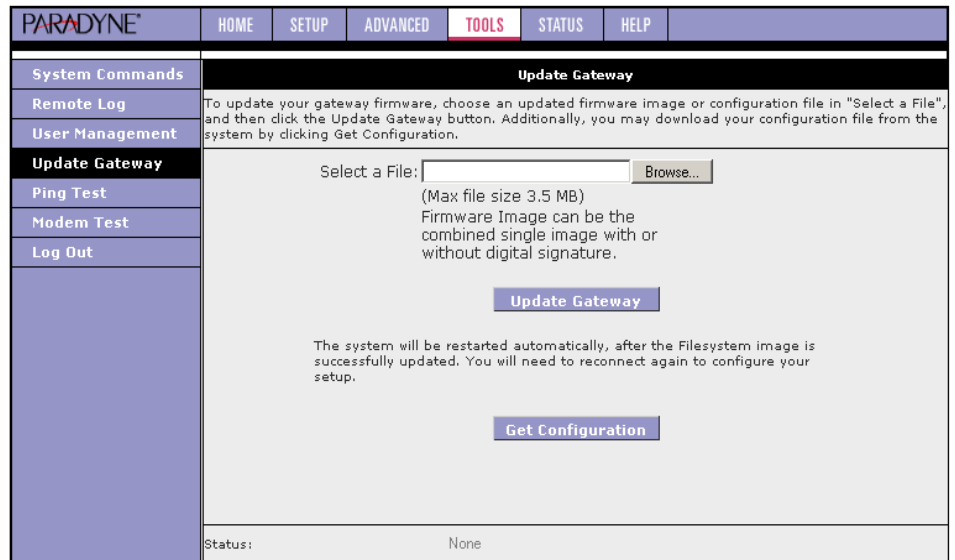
PARADYNE®

HOME SETUP ADVANCED TOOLS STATUS HELP

System Commands
Remote Log
User Management
Update Gateway
Ping Test
Modem Test
Log Out

Update Gateway

To update your gateway firmware, choose an updated firmware image or configuration file in "Select a File", and then click the Update Gateway button. Additionally, you may download your configuration file from the system by clicking Get Configuration.

Select a File: Browse...

(Max file size 3.5 MB)
Firmware Image can be the combined single image with or without digital signature.

Update Gateway

The system will be restarted automatically, after the Filesystem image is successfully updated. You will need to reconnect again to configure your setup.

Get Configuration

Status: None